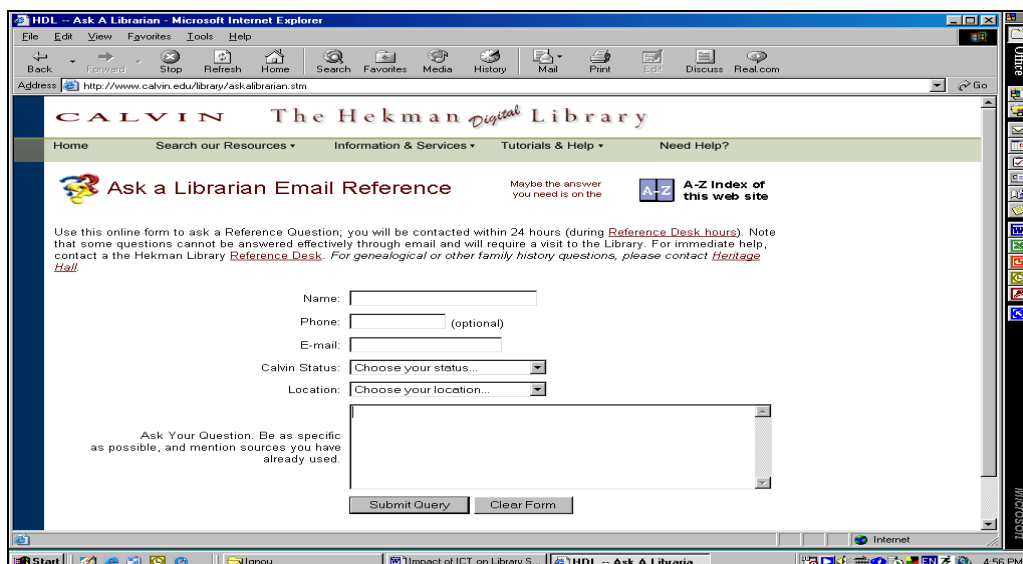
HDL -- Ask A Librarian - Microsoft Internet Explorer

File Edit View Favorites Tools Help

Back Forward Stop Refresh Home Search Favorites Media History Mail Print Edit Discuss Real.com

Address http://www.calvin.edu/library/askalibrarian.stm Go

CALVIN The Hekman Digital Library

Home Search our Resources ▾ Information & Services ▾ Tutorials & Help ▾ Need Help?

Ask a Librarian Email Reference

Maybe the answer you need is on the

A-Z

A-Z Index of this web site

Use this online form to ask a Reference Question; you will be contacted within 24 hours (during Reference Desk hours). Note that some questions cannot be answered effectively through email and will require a visit to the Library. For immediate help, contact a the Hekman Library Reference Desk. For genealogical or other family history questions, please contact Heritage Hall.

Name:

Phone: (optional)

E-mail:

Calvin Status: Choose your status...

Location: Choose your location...

Ask Your Question. Be as specific as possible, and mention sources you have already used.

Submit Query Clear Form

Internet

Start Ignou Impact of ICT on Library S... HDL -- Ask A Libraria... 4:56 PM

Office

Microsoft